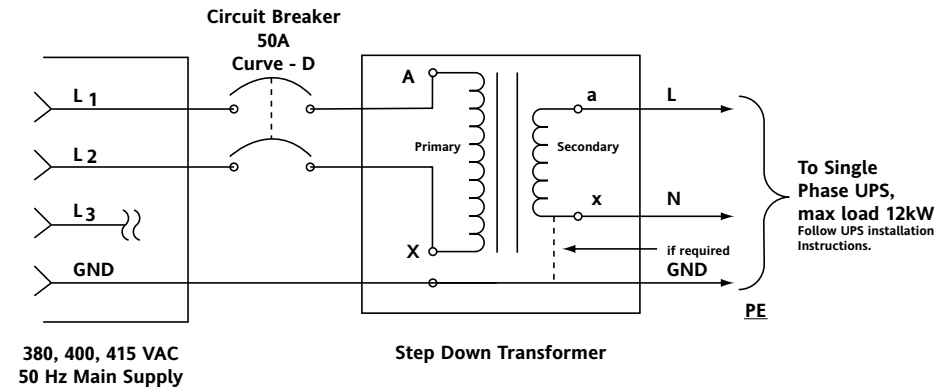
Circuit Breaker
50A
Curve - D

$L_1$

$L_2$

$L_3$

GND

A

X

Primary

Secondary

a

x

L

N

if required

GND

To Single Phase UPS, max load 12kW
Follow UPS installation Instructions.

PE

380, 400, 415 VAC
50 Hz Main Supply

Step Down Transformer